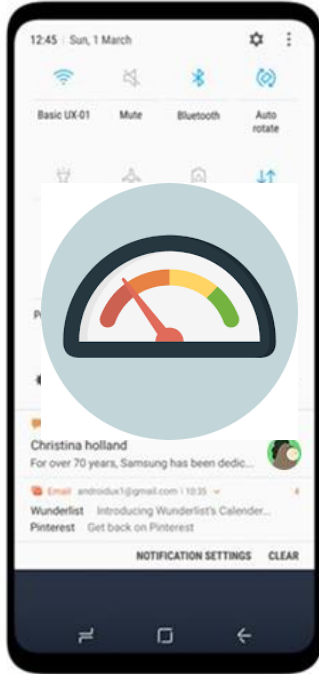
12:45 | Sun, 1 March

Basic UX-01
Mute
Bluetooth
Auto rotate

Christina holland
For over 70 years, Samsung has been dedic...

Email androidux1@gmail.com · 10:35

Wunderlist Introducing Wunderlist's Calender...
Pinterest Get back on Pinterest

NOTIFICATION SETTINGS CLEAR